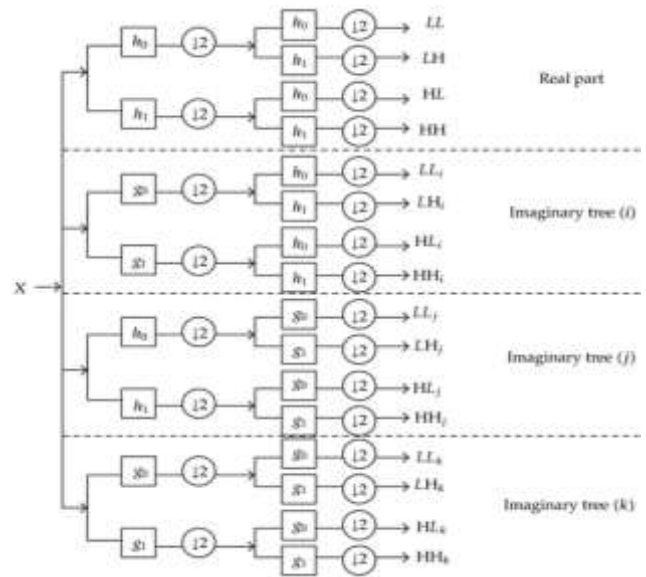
X

$h_0$ $\downarrow 2$ $h_0$ $\downarrow 2$ $LL$
$h_1$ $\downarrow 2$ $LH$
$h_1$ $\downarrow 2$ $h_0$ $\downarrow 2$ HL
$h_1$ $\downarrow 2$ HH

Real part

$g_0$ $\downarrow 2$ $h_0$ $\downarrow 2$ $LL_i$
$h_1$ $\downarrow 2$ $LH_i$
$g_1$ $\downarrow 2$ $h_0$ $\downarrow 2$ $HL_i$
$h_1$ $\downarrow 2$ $HH_i$

Imaginary tree ($i$)

$h_0$ $\downarrow 2$ $g_0$ $\downarrow 2$ $LL_j$
$g_1$ $\downarrow 2$ $LH_j$
$h_1$ $\downarrow 2$ $g_0$ $\downarrow 2$ $HL_j$
$g_1$ $\downarrow 2$ $HH_j$

Imaginary tree ($j$)

$g_0$ $\downarrow 2$ $g_0$ $\downarrow 2$ $LL_k$
$g_1$ $\downarrow 2$ $LH_k$
$g_1$ $\downarrow 2$ $g_0$ $\downarrow 2$ $HL_k$
$g_1$ $\downarrow 2$ $HH_k$

Imaginary tree ($k$)